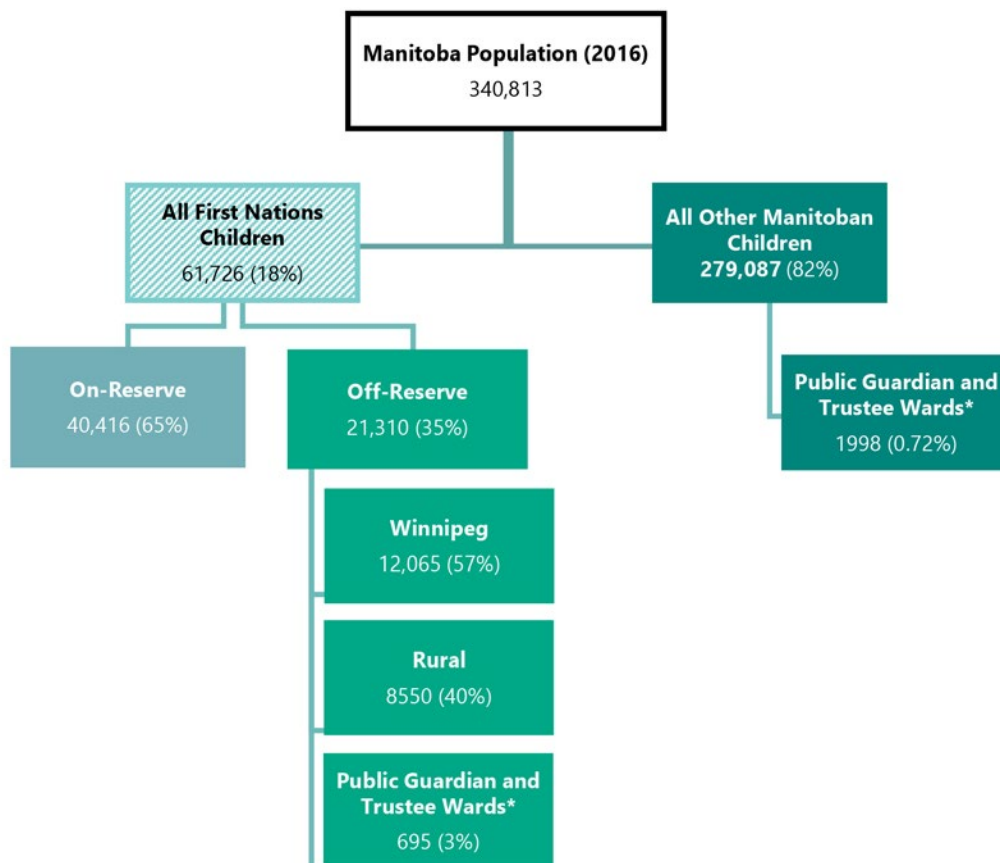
Manitoba Population (2016)
340,813

All First Nations Children
61,726 (18%)

All Other Manitoban Children
279,087 (82%)

On-Reserve
40,416 (65%)

Off-Reserve
21,310 (35%)

Public Guardian and Trustee Wards*
1998 (0.72%)

Winnipeg
12,065 (57%)

Rural
8550 (40%)

Public Guardian and Trustee Wards*
695 (3%)